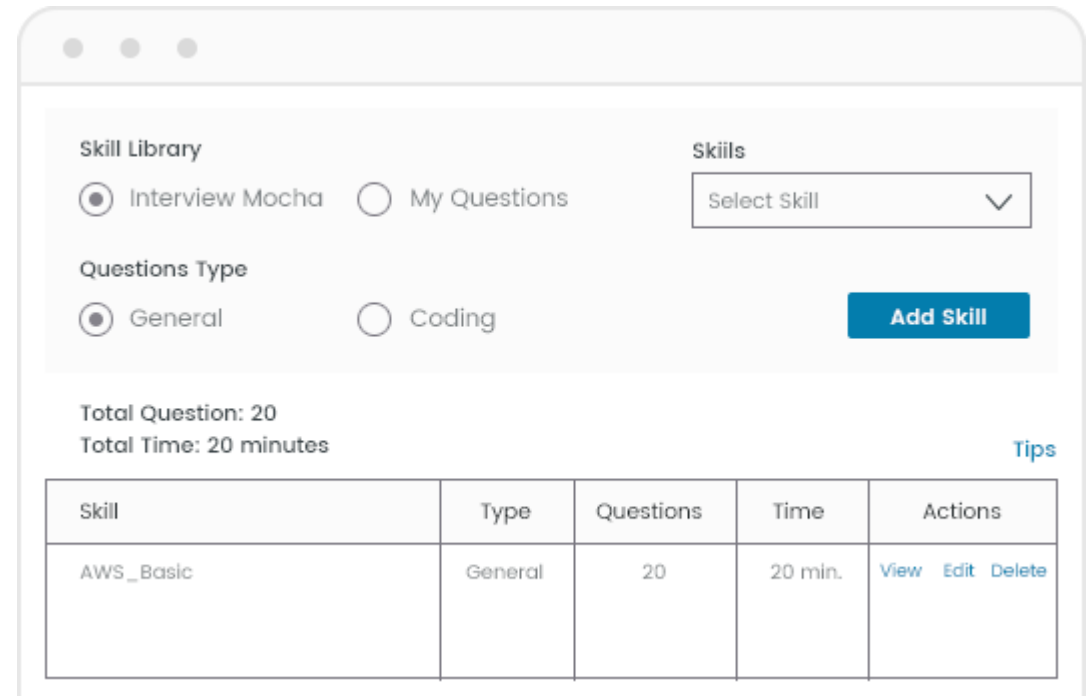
Skill Library
Interview Mocha
My Questions

Skiils
Select Skill

Questions Type
General
Coding

Add Skill

Total Question: 20
Total Time: 20 minutes

Tips

| Skill | Type | Questions | Time | Actions |
|---|---|---|---|---|
| AWS_Basic | General | 20 | 20 min. | View Edit Delete |